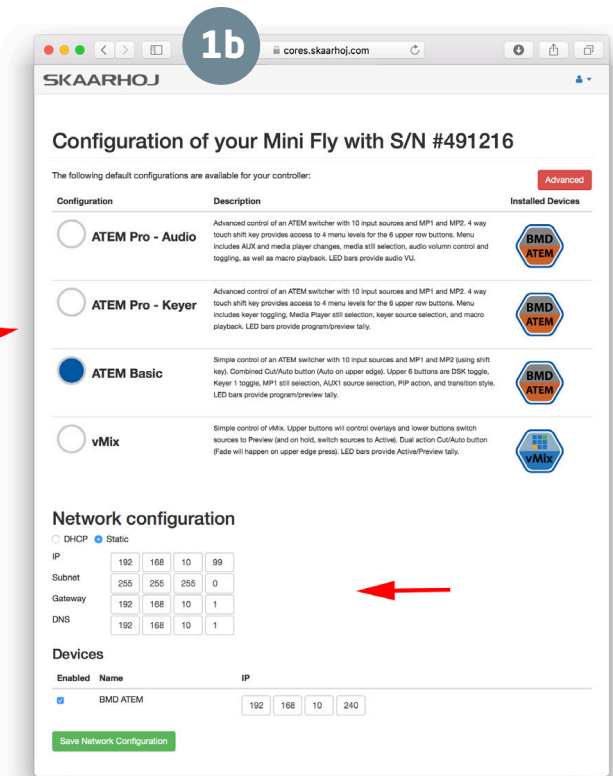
1b

cores.skaarhoj.com

SKAARHOJ

Configuration of your Mini Fly with S/N #491216

The following default configurations are available for your controller:

Advanced

| Configuration | Description | Installed Devices |
|---|---|---|
| ATEM Pro - Audio | Advanced control of an ATEM switcher with 10 input sources and MP1 and MP2. 4 way touch shift key provides access to 4 menu levels for the 6 upper row buttons. Menu includes AUX and media player changes, media still selection, audio volumn control and toggling, as well as macro playback. LED bars provide audio VU. | BMD ATEM |
| ATEM Pro - Keyer | Advanced control of an ATEM switcher with 10 input sources and MP1 and MP2. 4 way touch shift key provides access to 4 menu levels for the 6 upper row buttons. Menu includes keyer toggling, Media Player still selection, keyer source selection, and macro playback. LED bars provide program/preview tally. | BMD ATEM |
| ATEM Basic | Simple control of an ATEM switcher with 10 input sources and MP1 and MP2 (using shift key). Combined Cut/Auto button (Auto on upper edge). Upper 6 buttons are DSK toggle, Keyer 1 toggle, MP1 still selection, AUX1 source selection, PIP action, and transition style. LED bars provide program/preview tally. | BMD ATEM |
| vMix | Simple control of vMix. Upper buttons will control overlays and lower buttons switch sources to Preview (and on hold, switch sources to Active). Dual action Cut/Auto button (Fade will happen on upper edge press). LED bars provide Active/Preview tally. | vMix |

Network configuration

DHCP Static

| | | | | |
|---|---|---|---|---|
| IP | 192 | 168 | 10 | 99 |
| Subnet | 255 | 255 | 255 | 0 |
| Gateway | 192 | 168 | 10 | 1 |
| DNS | 192 | 168 | 10 | 1 |

Devices

| Enabled | Name | IP |
|---|---|---|
| ☑ | BMD ATEM | 192 168 10 240 |

Save Network Configuration